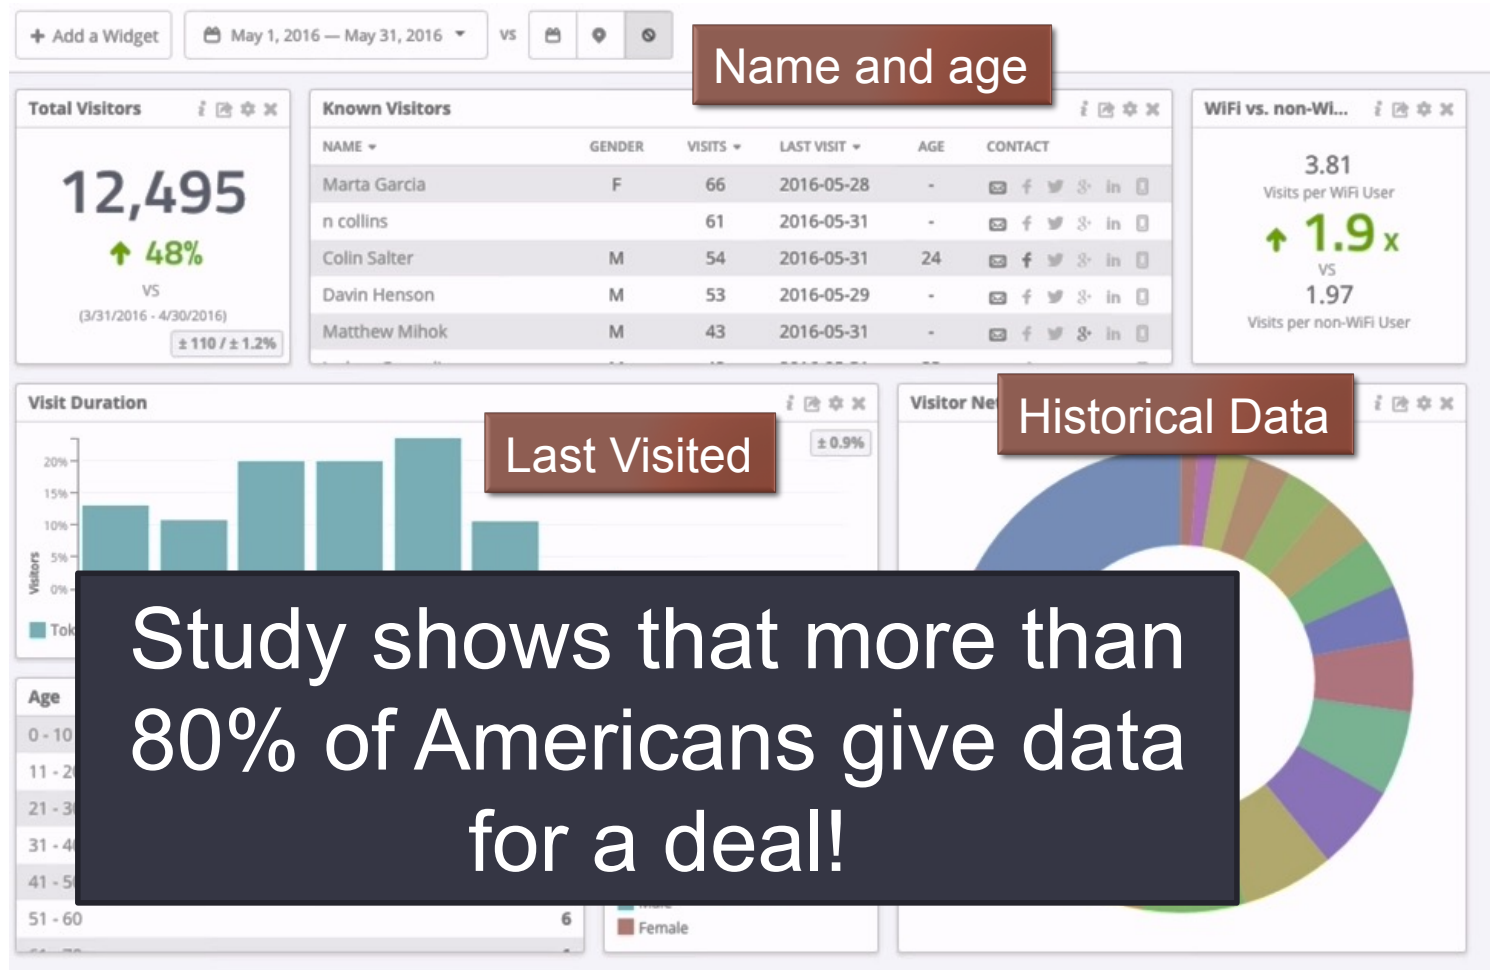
+ Add a Widget    May 1, 2016 — May 31, 2016    VS

Name and age

Total Visitors

12,495
48%
VS
(3/31/2016 - 4/30/2016)
± 110 / ± 1.2%

Known Visitors

| NAME | GENDER | VISITS | LAST VISIT | AGE | CONTACT |
|---|---|---|---|---|---|
| Marta Garcia | F | 66 | 2016-05-28 | - | |
| n collins | | 61 | 2016-05-31 | - | |
| Colin Salter | M | 54 | 2016-05-31 | 24 | |
| Davin Henson | M | 53 | 2016-05-29 | - | |
| Matthew Mihok | M | 43 | 2016-05-31 | - | |

WiFi vs. non-Wi...

3.81
Visits per WiFi User
1.9 x
VS
1.97
Visits per non-WiFi User

Visit Duration

20%
15%
10%
5%
0%
Visitors
Tot

± 0.9%

Last Visited

Visitor Ne

Historical Data

Age
0 - 10
11 - 2
21 - 3
31 - 4
41 - 5
51 - 60    6

Female

Study shows that more than 80% of Americans give data for a deal!